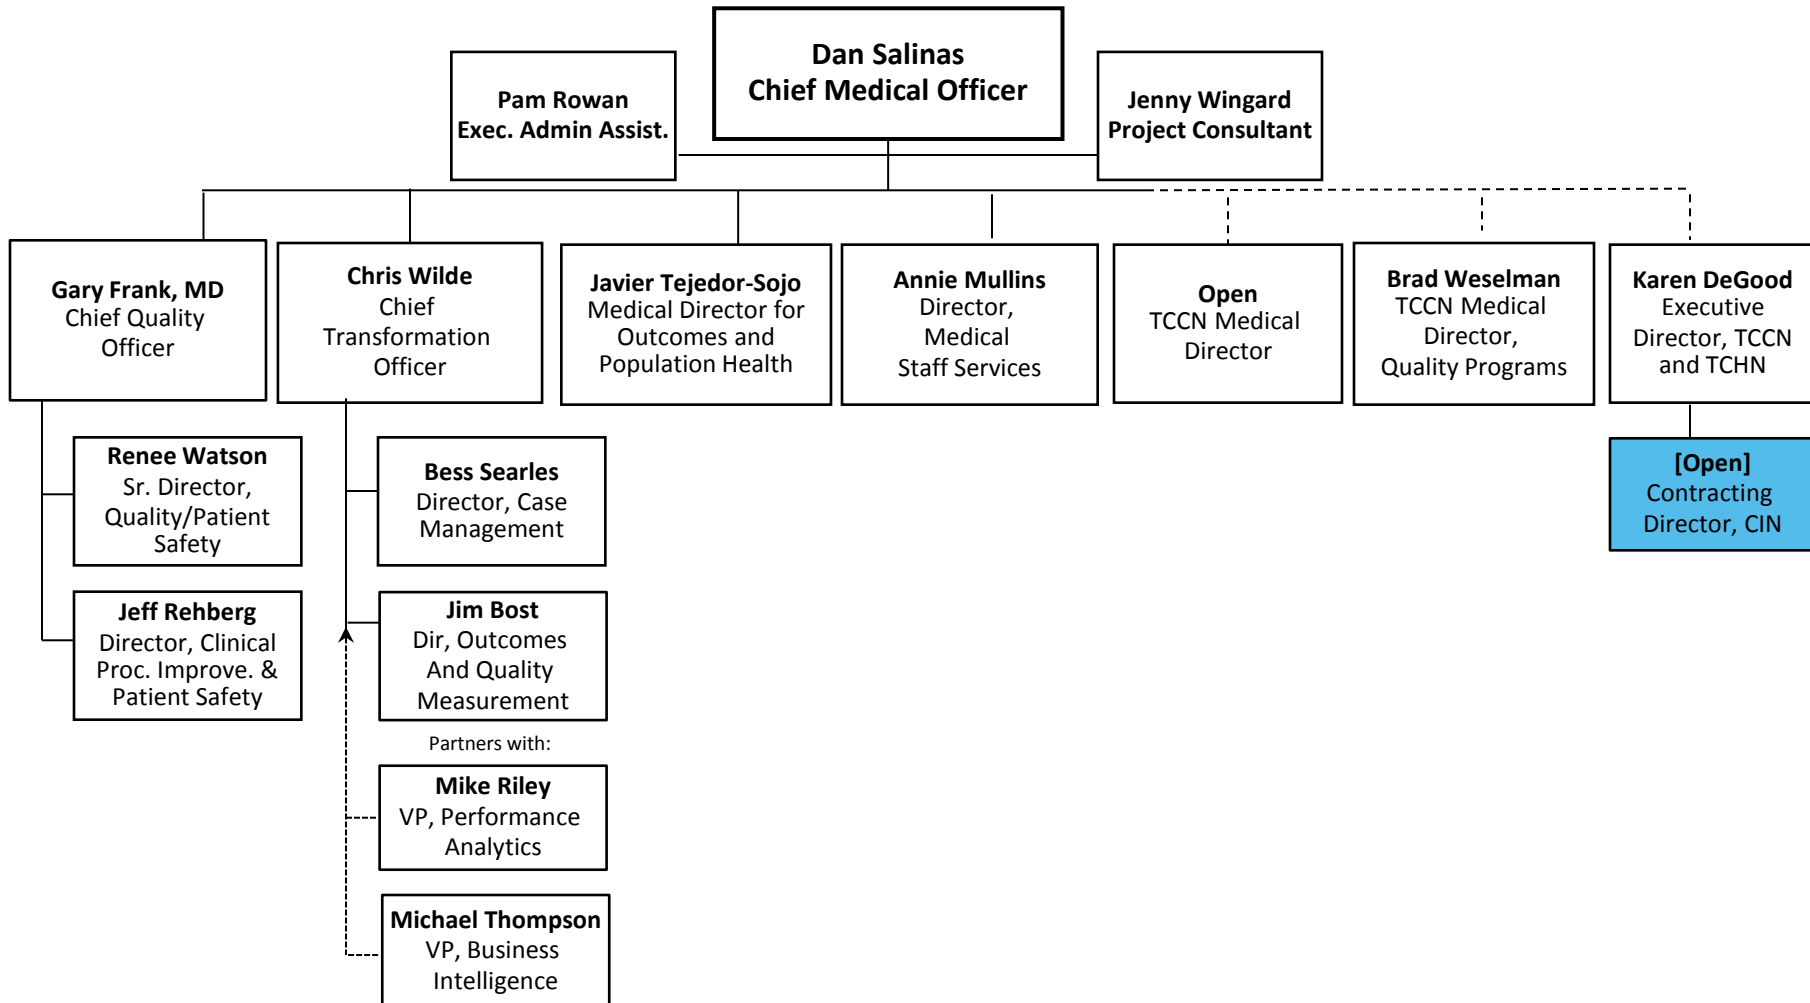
Dan Salinas
Chief Medical Officer

Pam Rowan
Exec. Admin Assist.

Jenny Wingard
Project Consultant

Gary Frank, MD
Chief Quality Officer

Chris Wilde
Chief Transformation Officer

Javier Tejedor-Sojo
Medical Director for Outcomes and Population Health

Annie Mullins
Director, Medical Staff Services

Open
TCCN Medical Director

Brad Weselman
TCCN Medical Director, Quality Programs

Karen DeGood
Executive Director, TCCN and TCHN

Renee Watson
Sr. Director, Quality/Patient Safety

Jeff Rehberg
Director, Clinical Proc. Improve. & Patient Safety

Bess Searles
Director, Case Management

Jim Bost
Dir, Outcomes And Quality Measurement

Partners with:

Mike Riley
VP, Performance Analytics

Michael Thompson
VP, Business Intelligence

[Open]
Contracting Director, CIN